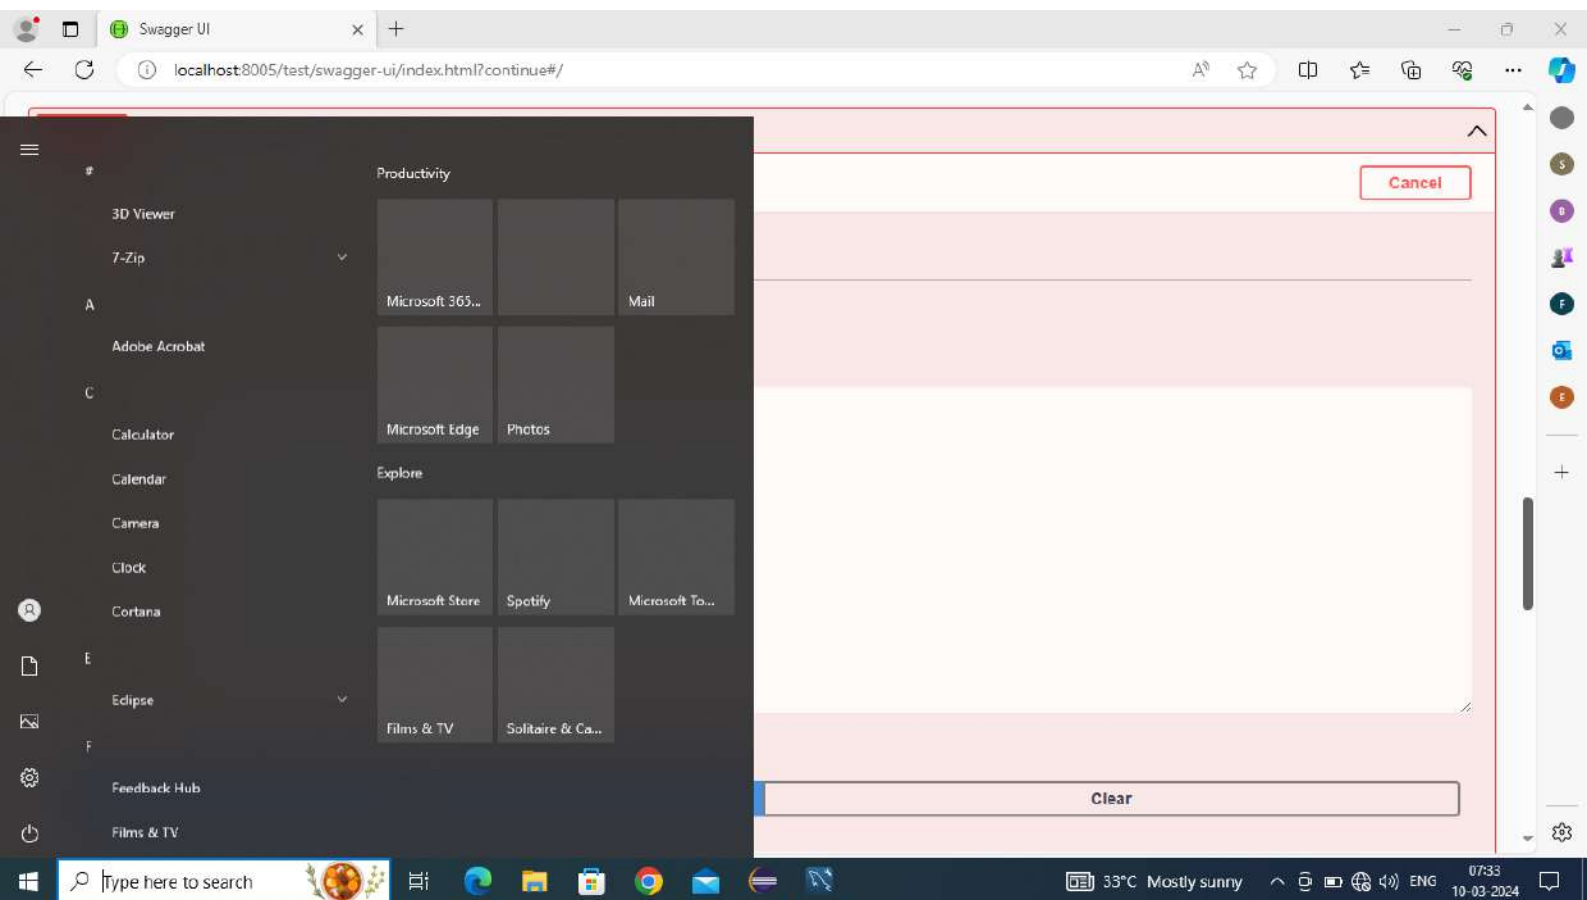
Swagger UI

localhost:8005/test/swagger-ui/index.html?continue#/

Cancel

#

3D Viewer

7-Zip

A

Adobe Acrobat

C

Calculator

Calendar

Camera

Clock

Cortana

E

Eclipse

F

Feedback Hub

Films & TV

Productivity

Microsoft 365...

Mail

Microsoft Edge

Photos

Explore

Microsoft Store

Spotify

Microsoft To...

Films & TV

Solitaire & Ca...

Clear

Type here to search

33°C Mostly sunny

ENG

07:33
10-03-2024